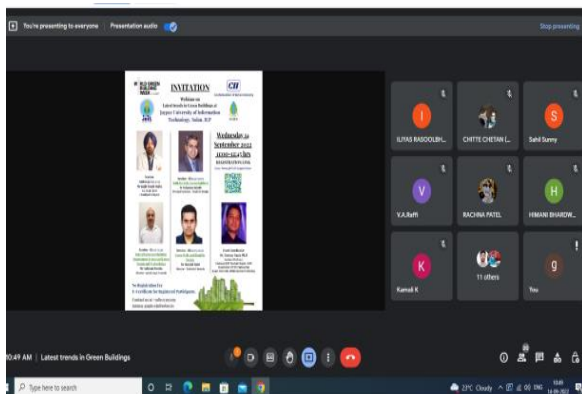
You're presenting to everyone Presentation audio

Stop presenting

INVITATION

CII

Webinar on Latest trends in Green Buildings at Jaypee University of Information Technology, Solan, H.P

Wednesday 14 September 2022 11:00-12:15 hrs

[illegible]

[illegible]

No Registration Fee
E-Certificate for Registered Participants

ILIYAS RASOOLBH...

CHITTE CHETAN (...

Sahil Sunny

V.A.Raffi

RACHNA PATEL

HIMANI BHARDW...

Kamali K

11 others

You

10:49 AM | Latest trends in Green Buildings

Type here to search

23°C Cloudy ENG 10:49 14-09-2022